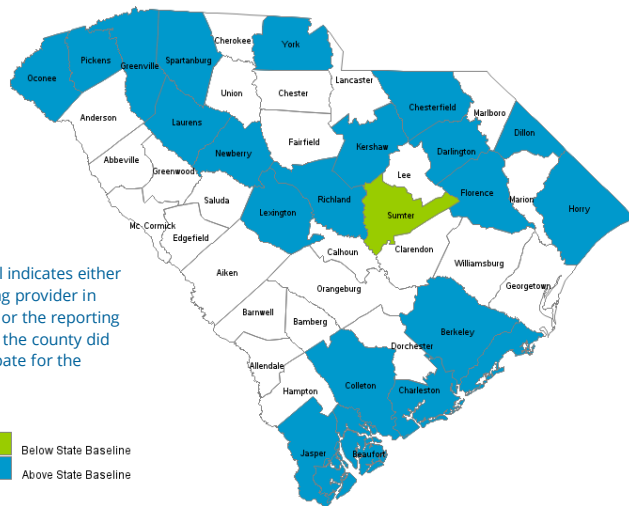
Oconee
Pickens
Greenville
Spartanburg
Cherokee
York
Lancaster
Chester
Union
Anderson
Laurens
Chesterfield
Marlboro
Dillon
Abbeville
Greenwood
Newberry
Fairfield
Kershaw
Darlington
Lee
Florence
Marion
Horry
Saluda
Lexington
Richland
Sumter
Mc Cormick
Edgefield
Calhoun
Clarendon
Williamsburg
Aiken
Orangeburg
Georgetown
Barnwell
Bamberg
Berkeley
Dorchester
Allendale
Hampton
Colleton
Charleston
Jasper
Beaufort

l indicates either
g provider in
or the reporting
the county did
pate for the

Below State Baseline
Above State Baseline